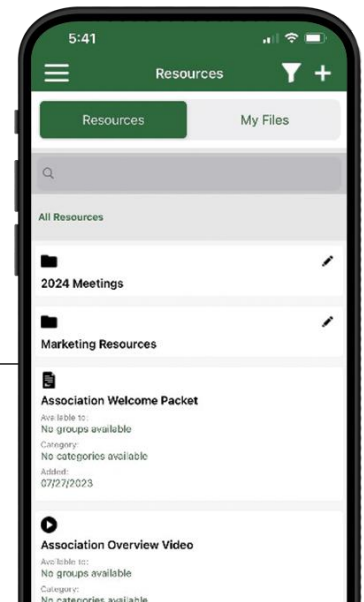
5:41

Resources

Resources

My Files

All Resources

2024 Meetings

Marketing Resources

Association Welcome Packet

Available to:
No groups available

Category:
No categories available

Added:
07/27/2023

Association Overview Video

Available to:
No groups available

Category:
No categories available